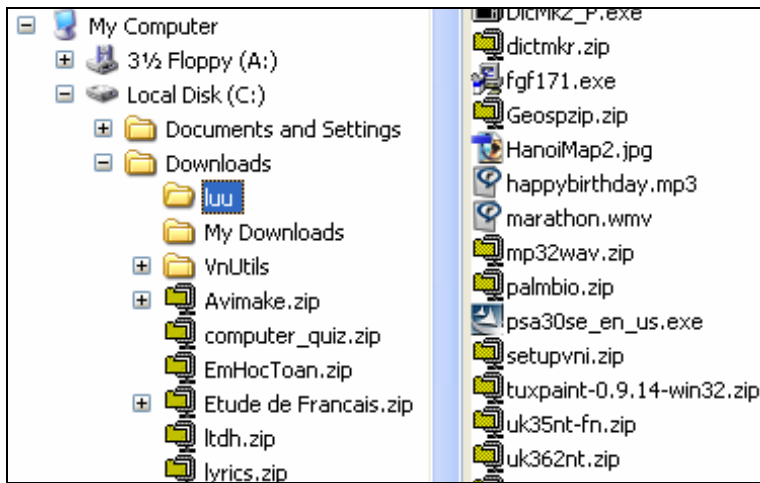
My Computer
3½ Floppy (A:)
Local Disk (C:)
Documents and Settings
Downloads
luu
My Downloads
VnUtils
Avimake.zip
computer_quiz.zip
EmHocToan.zip
Etude de Francais.zip
ltdh.zip
lyrics.zip

DicMk2_P.exe
dictmkr.zip
fgf171.exe
Geospzip.zip
HanoiMap2.jpg
happybirthday.mp3
marathon.wmv
mp32wav.zip
palmbio.zip
psa30se_en_us.exe
setupvni.zip
tuxpaint-0.9.14-win32.zip
uk35nt-fn.zip
uk362nt.zip